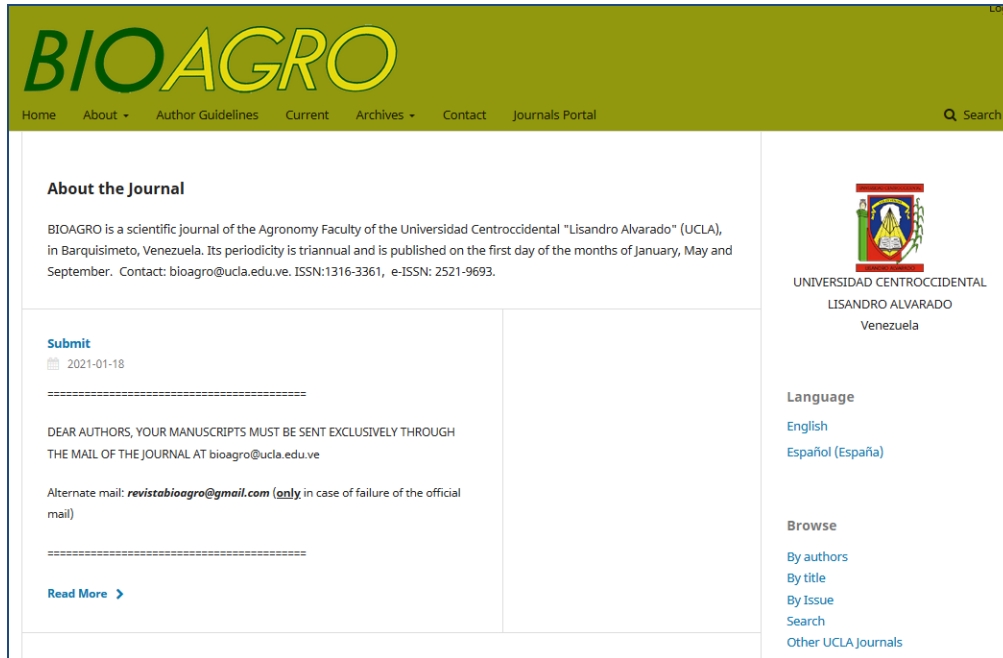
BIOAGRO

Home About Author Guidelines Current Archives Contact Journals Portal Search

About the Journal

BIOAGRO is a scientific journal of the Agronomy Faculty of the Universidad Centroccidental "Lisandro Alvarado" (UCLA), in Barquisimeto, Venezuela. Its periodicity is triannual and is published on the first day of the months of January, May and September. Contact: bioagro@ucla.edu.ve. ISSN:1316-3361, e-ISSN: 2521-9693.

Submit

2021-01-18

==========================================

DEAR AUTHORS, YOUR MANUSCRIPTS MUST BE SENT EXCLUSIVELY THROUGH THE MAIL OF THE JOURNAL AT bioagro@ucla.edu.ve

Alternate mail: **revistabioagro@gmail.com** (**only** in case of failure of the official mail)

==========================================

Read More

UNIVERSIDAD CENTROCCIDENTAL LISANDRO ALVARADO Venezuela

Language

English

Español (España)

Browse

By authors

By title

By Issue

Search

Other UCLA Journals